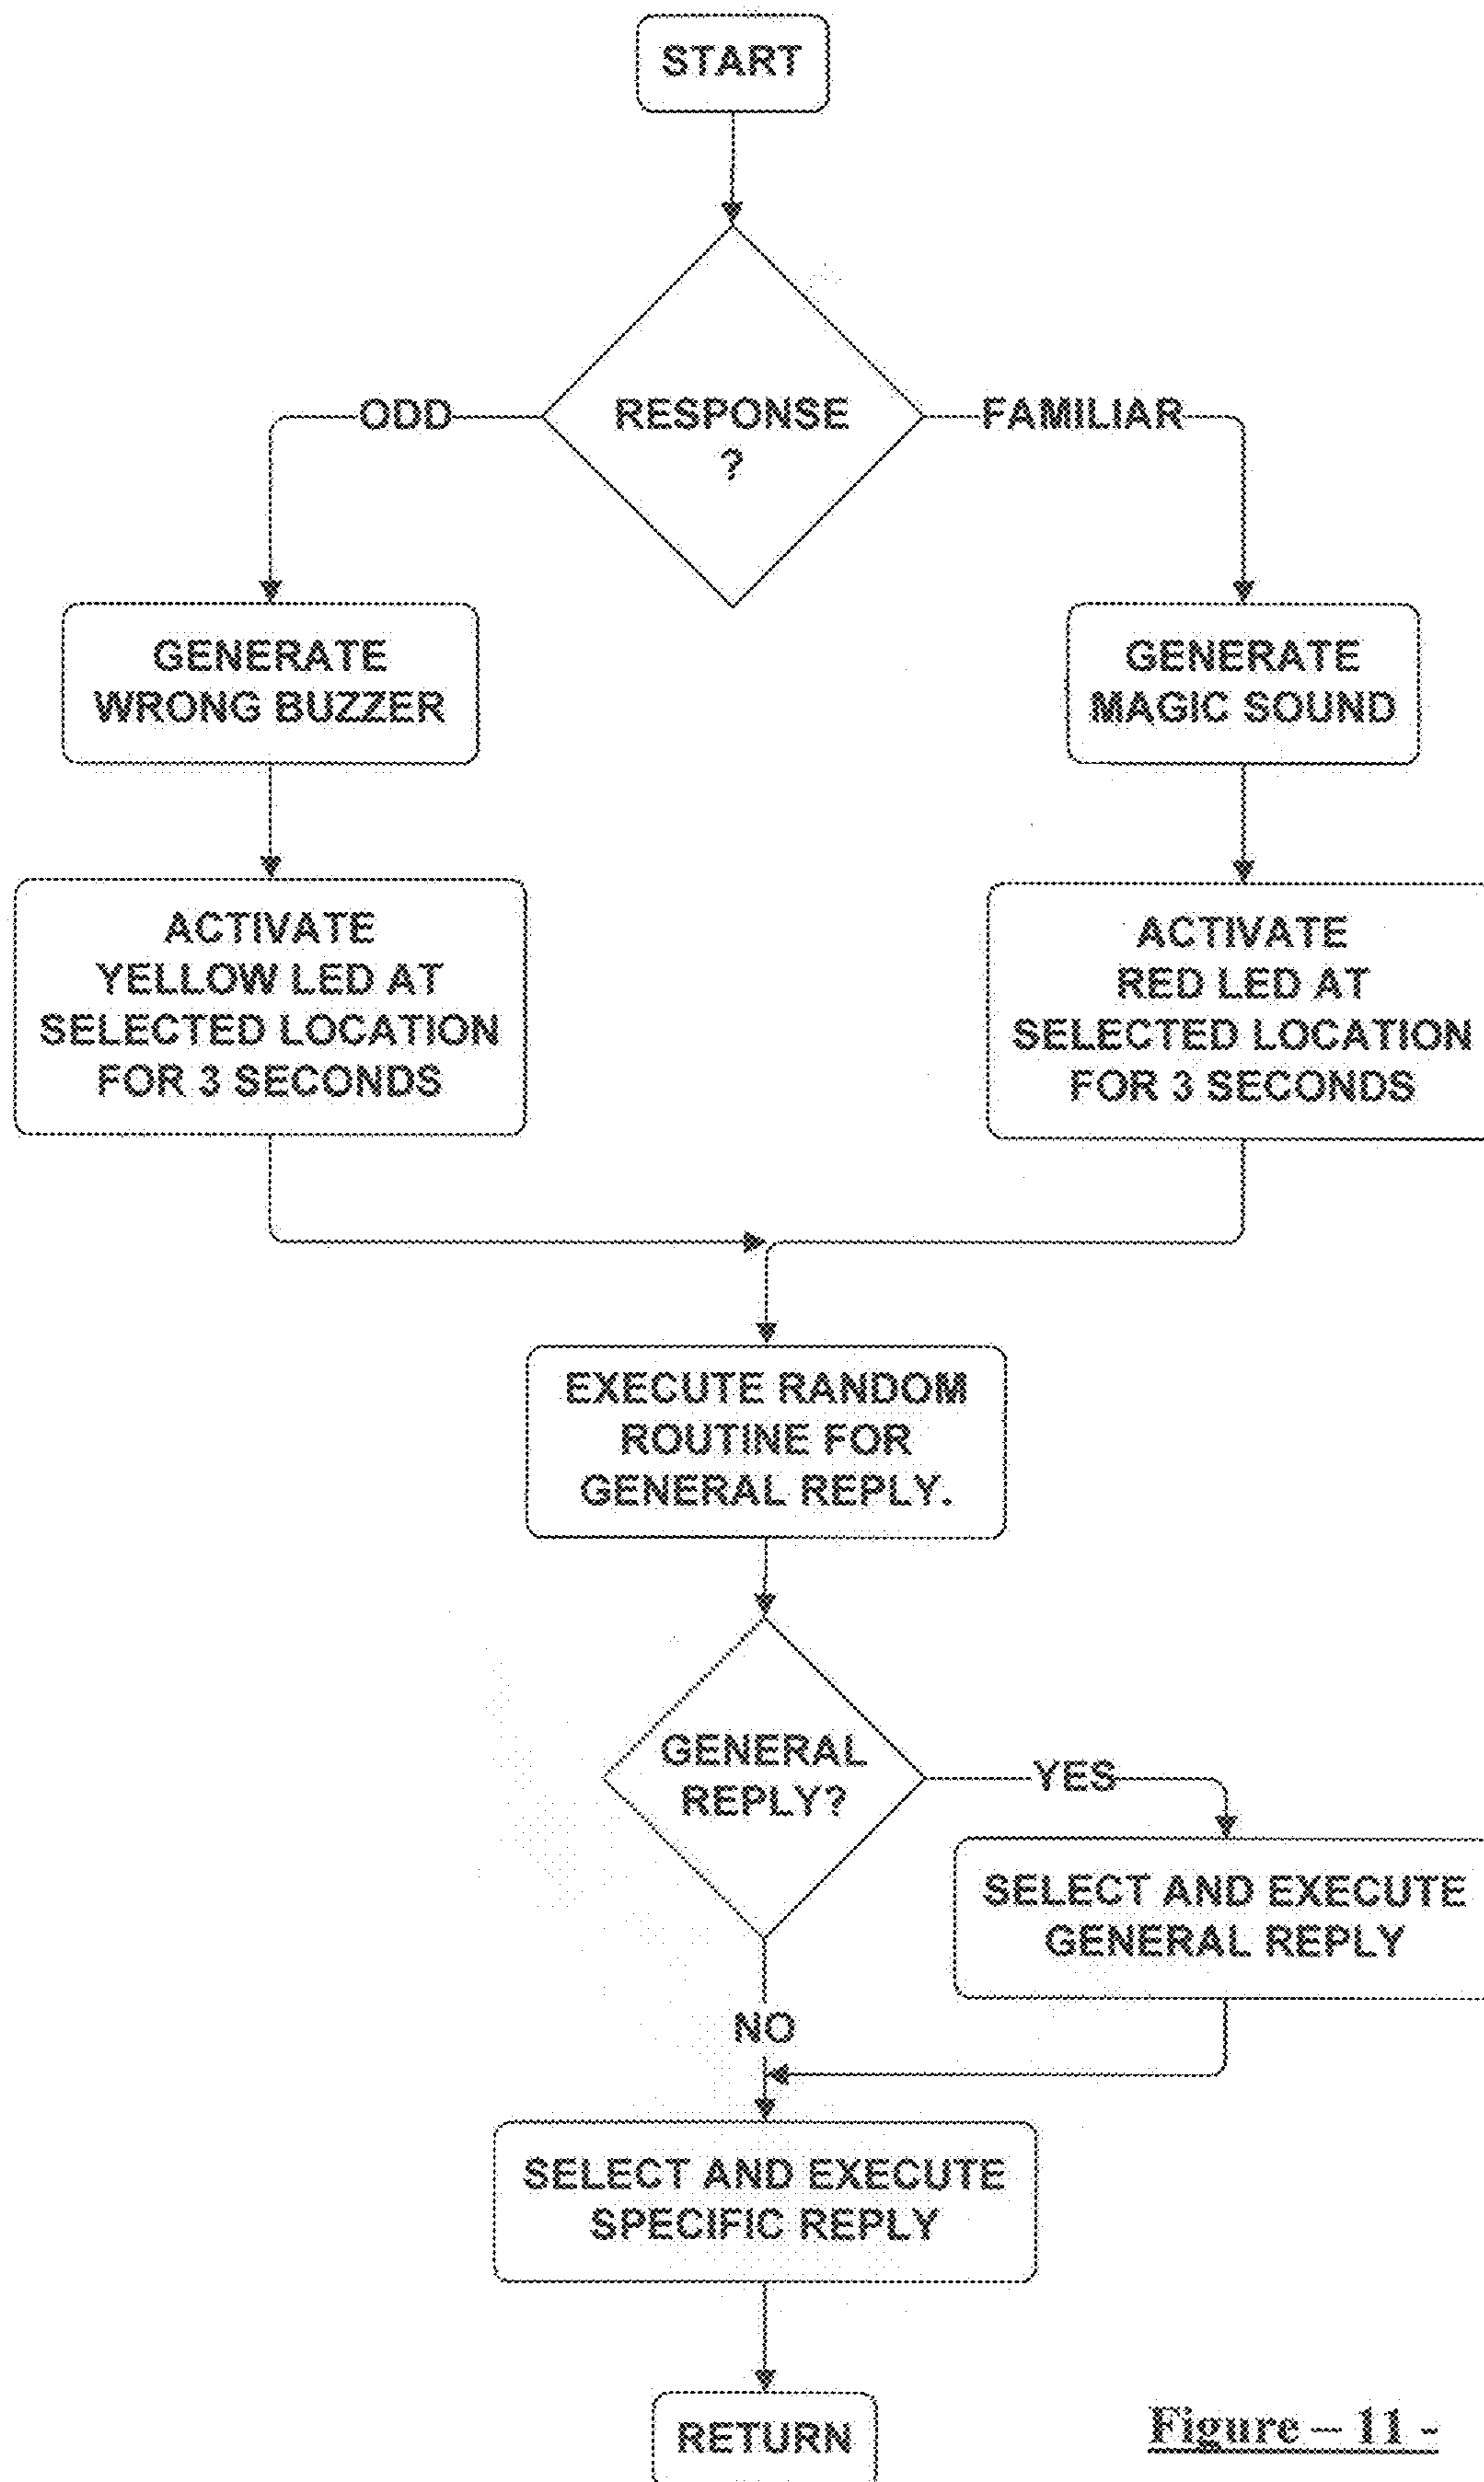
START

RESPONSE ?

ODD

FAMILIAR

GENERATE WRONG BUZZER

GENERATE MAGIC SOUND

ACTIVATE YELLOW LED AT SELECTED LOCATION FOR 3 SECONDS

ACTIVATE RED LED AT SELECTED LOCATION FOR 3 SECONDS

EXECUTE RANDOM ROUTINE FOR GENERAL REPLY.

GENERAL REPLY?

YES

SELECT AND EXECUTE GENERAL REPLY

NO

SELECT AND EXECUTE SPECIFIC REPLY

RETURN

Figure – 11 -